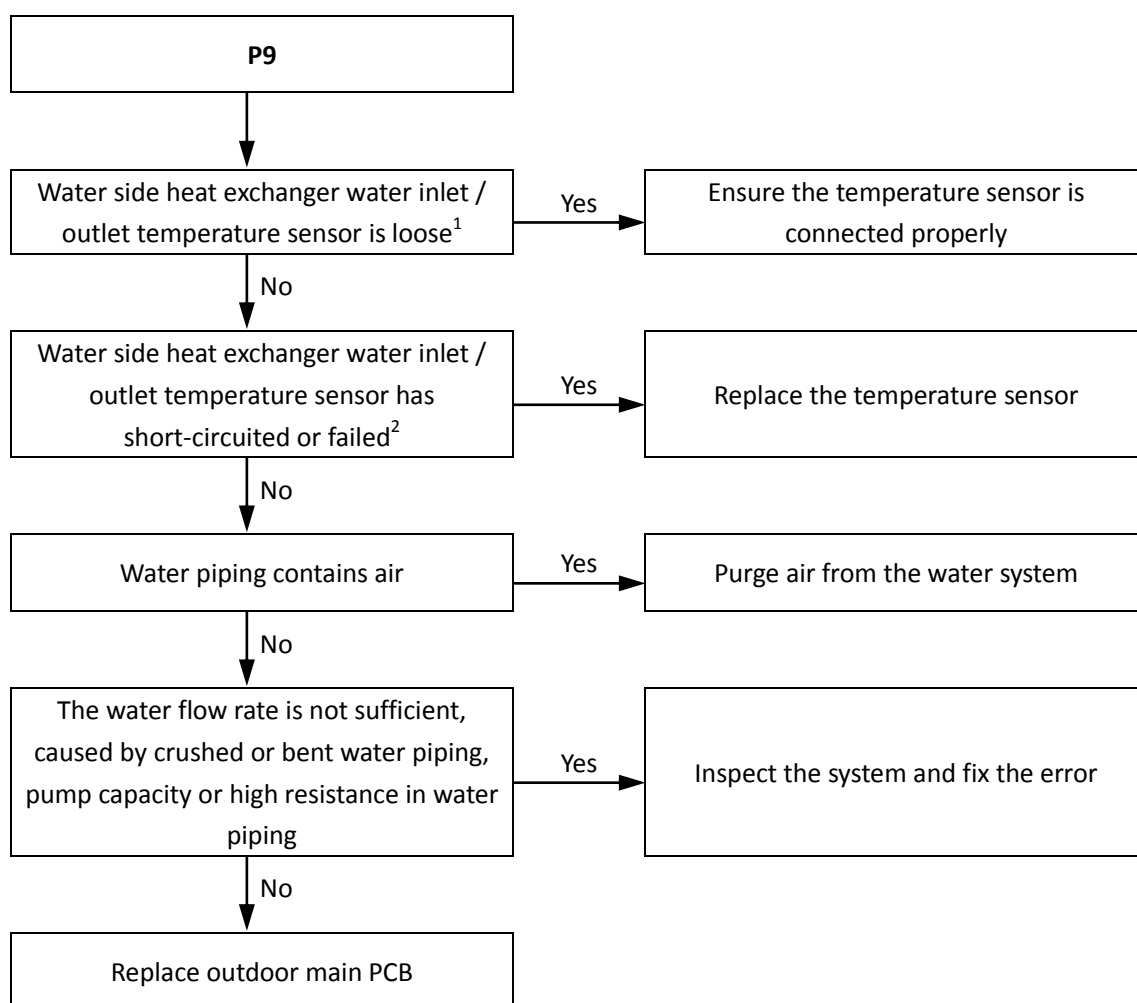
P9

Water side heat exchanger water inlet / outlet temperature sensor is loose$^1$

Yes

Ensure the temperature sensor is connected properly

No

Water side heat exchanger water inlet / outlet temperature sensor has short-circuited or failed$^2$

Yes

Replace the temperature sensor

No

Water piping contains air

Yes

Purge air from the water system

No

The water flow rate is not sufficient, caused by crushed or bent water piping, pump capacity or high resistance in water piping

Yes

Inspect the system and fix the error

No

Replace outdoor main PCB